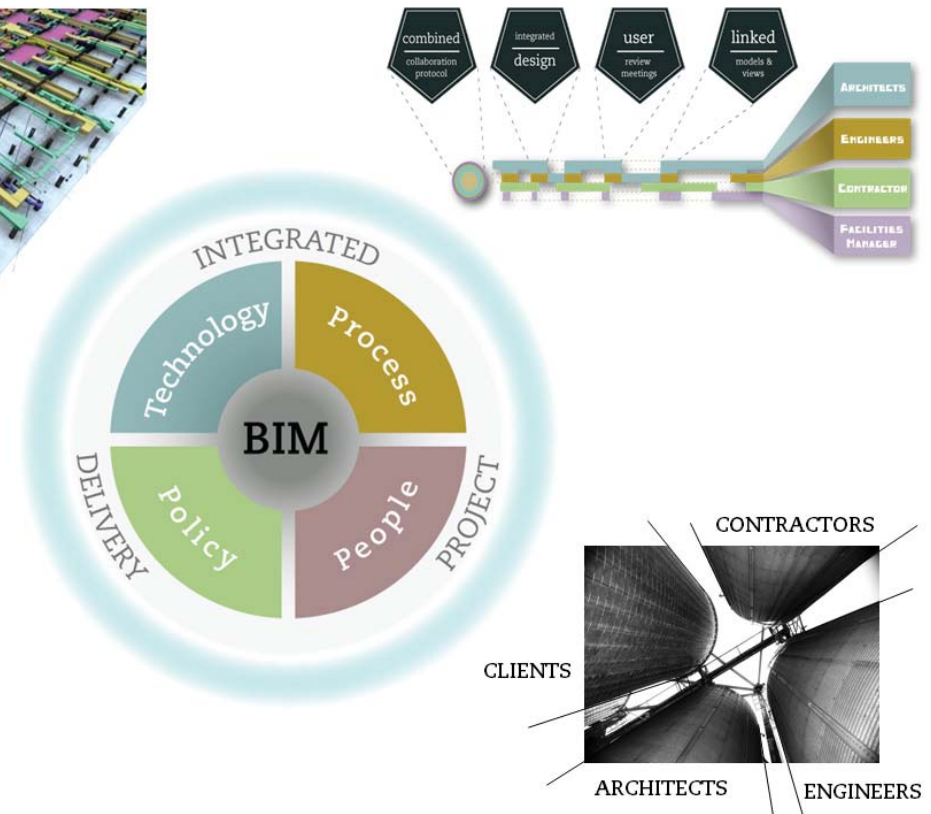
combined
collaboration protocol

integrated
design

user
review meetings

linked
models & views

ARCHITECTS
ENGINEERS
CONTRACTOR
FACILITIES MANAGER

INTEGRATED
PROJECT
DELIVERY

Technology
Process
BIM
Policy
People

CONTRACTORS
CLIENTS
ARCHITECTS
ENGINEERS